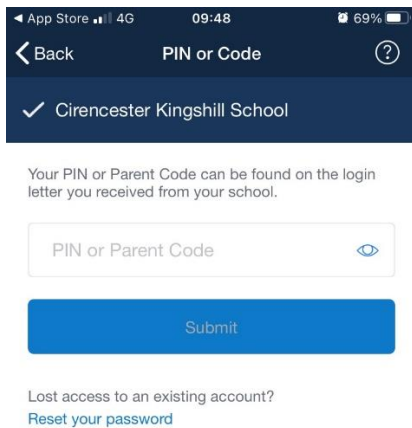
◀ App Store 4G 09:48 69%

Back PIN or Code ?

✓ Cirencester Kingshill School

Your PIN or Parent Code can be found on the login letter you received from your school.

PIN or Parent Code

Submit

Lost access to an existing account?
Reset your password